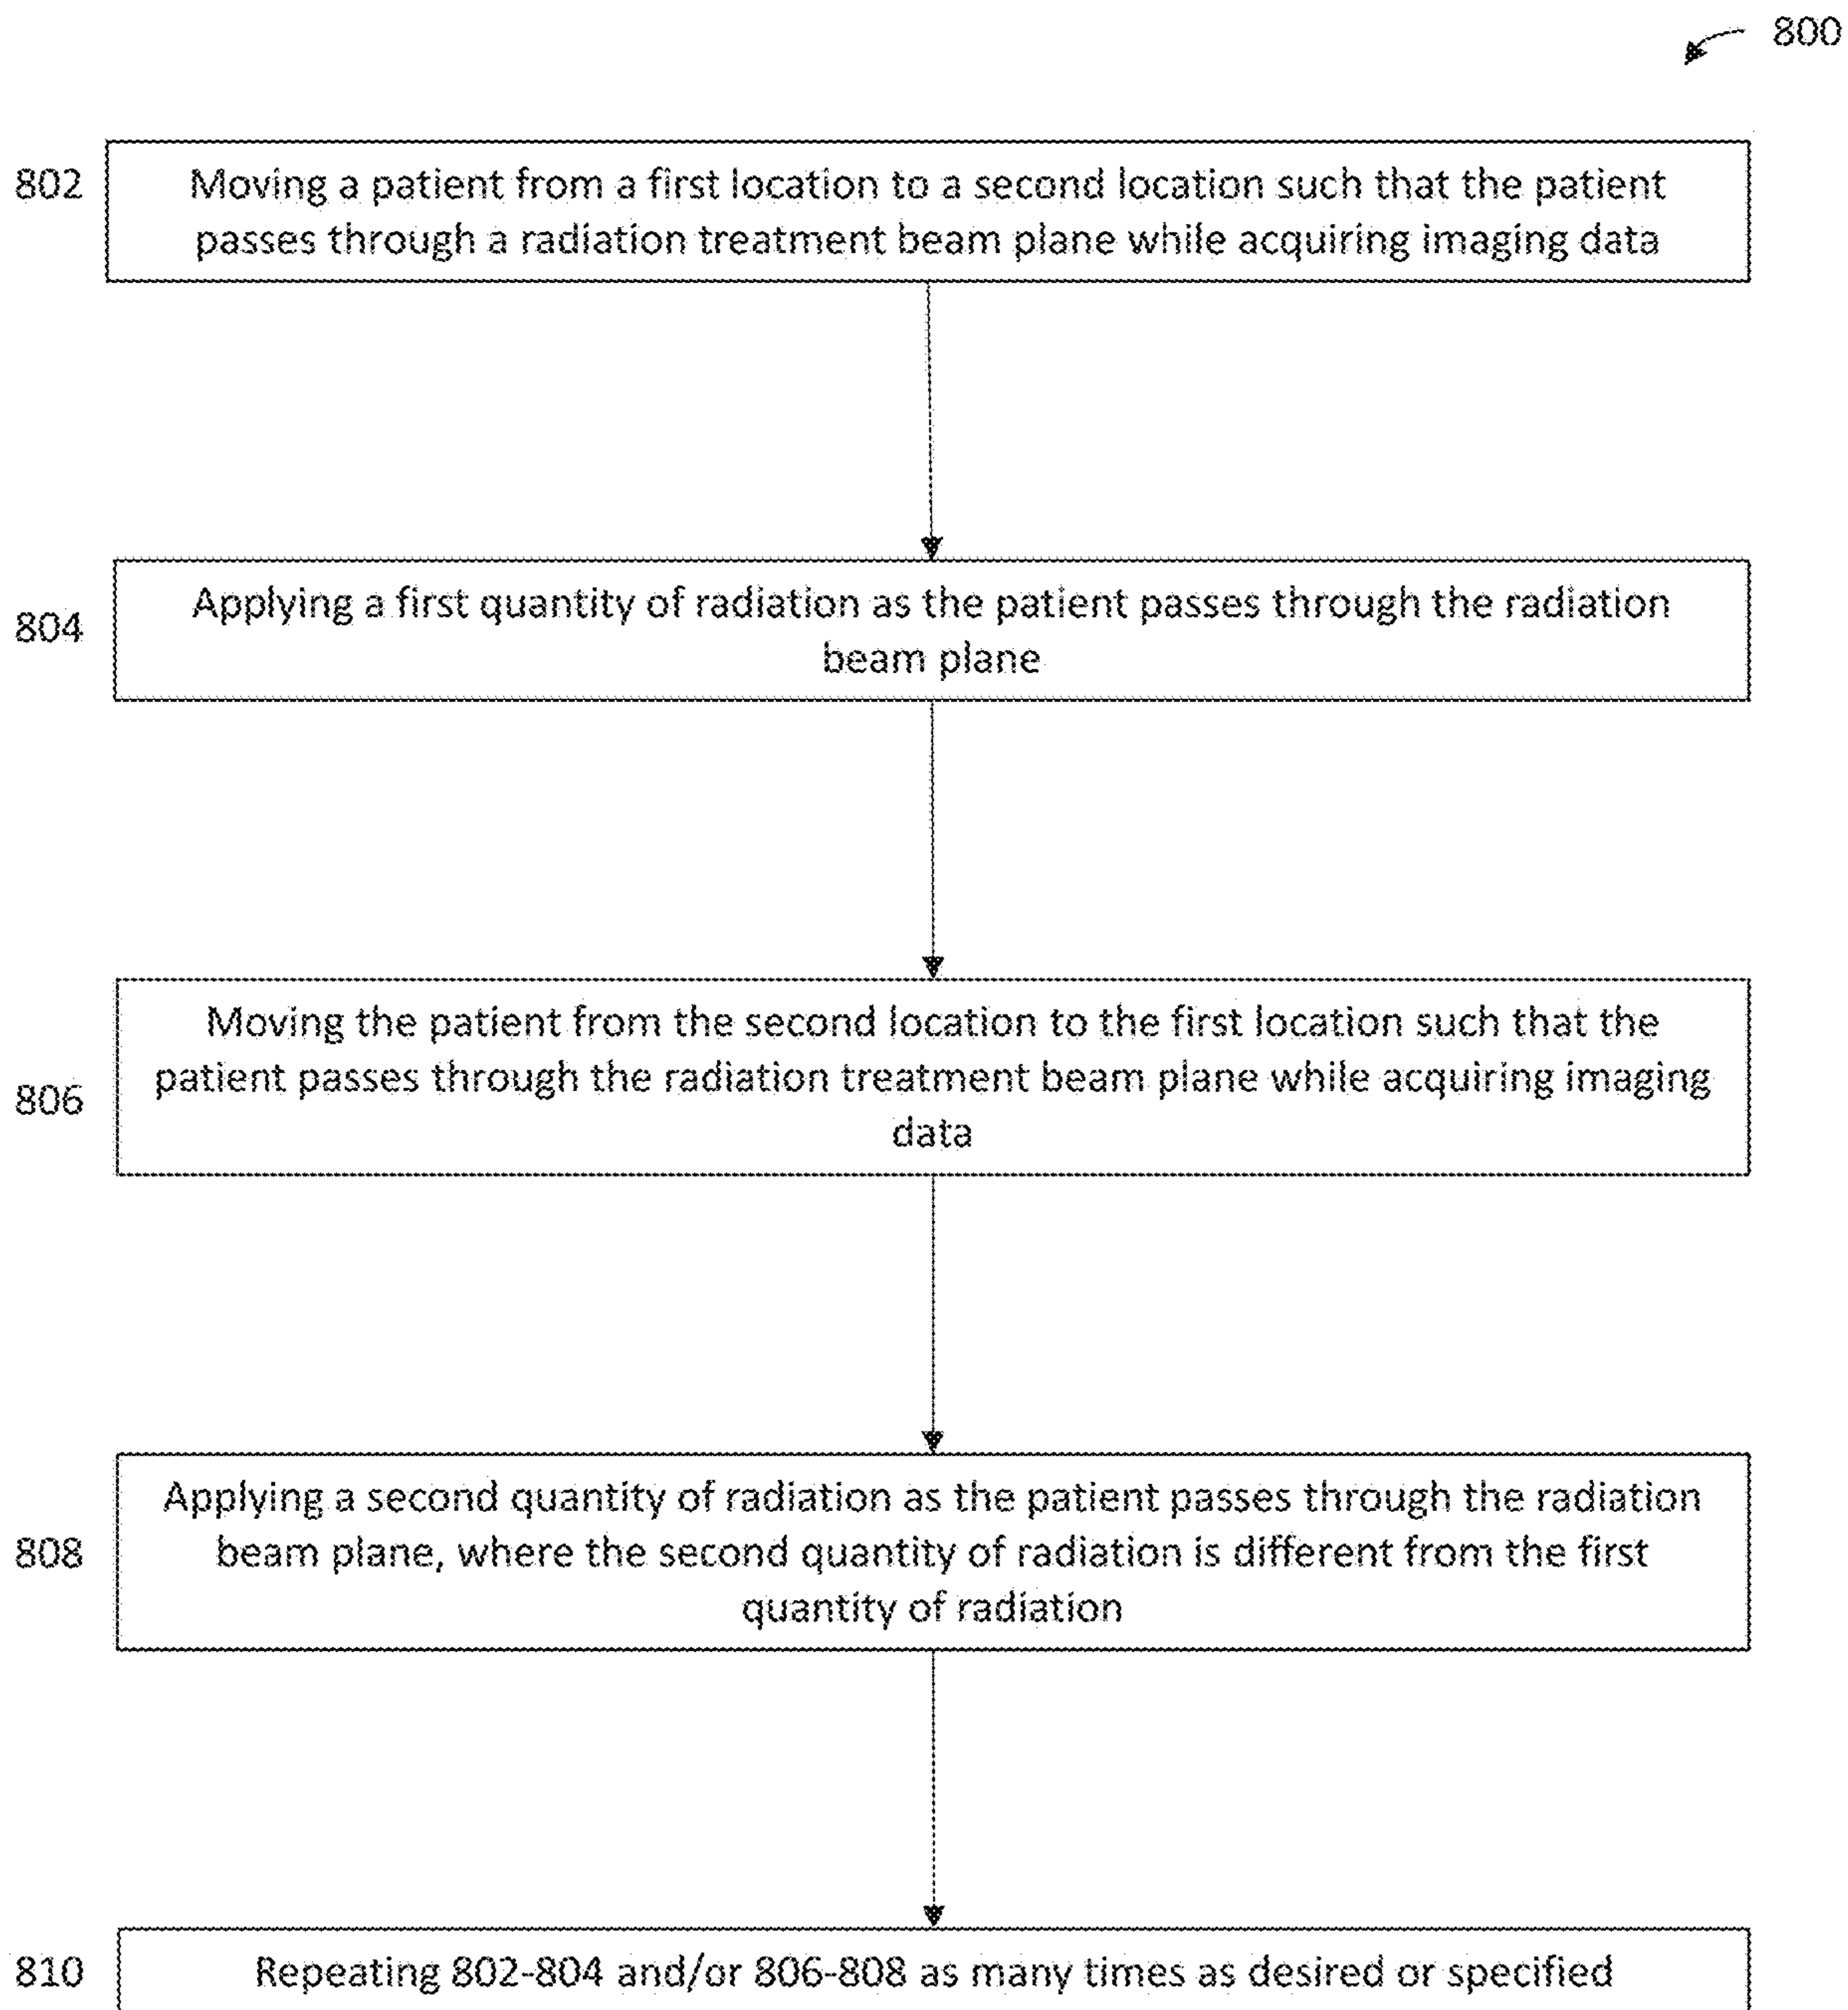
800

802

Moving a patient from a first location to a second location such that the patient passes through a radiation treatment beam plane while acquiring imaging data

804

Applying a first quantity of radiation as the patient passes through the radiation beam plane

806

Moving the patient from the second location to the first location such that the patient passes through the radiation treatment beam plane while acquiring imaging data

808

Applying a second quantity of radiation as the patient passes through the radiation beam plane, where the second quantity of radiation is different from the first quantity of radiation

810

Repeating 802-804 and/or 806-808 as many times as desired or specified